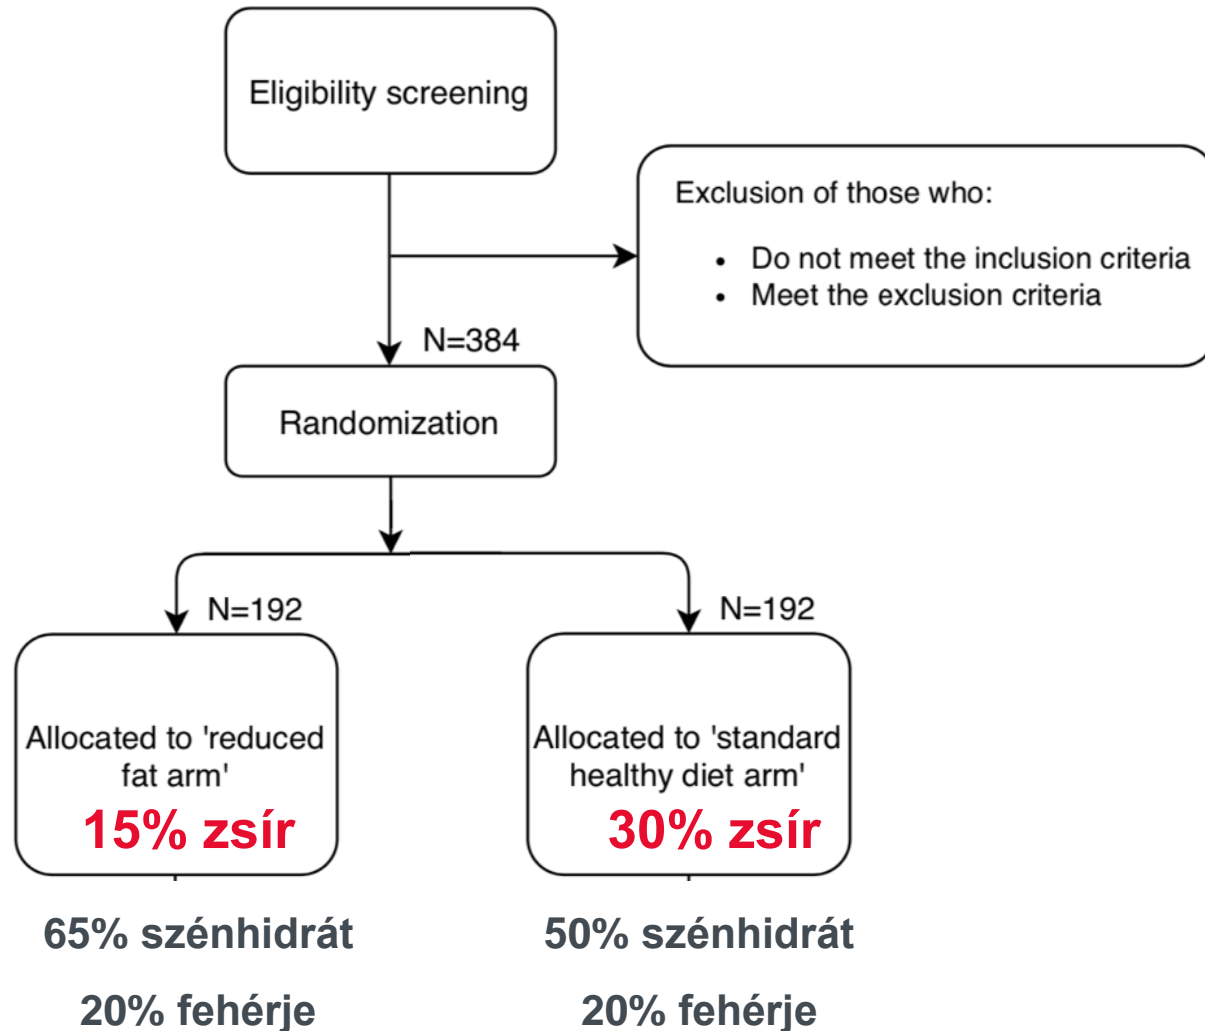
Eligibility screening

Exclusion of those who:

- Do not meet the inclusion criteria
- Meet the exclusion criteria

N=384

Randomization

N=192

N=192

Allocated to 'reduced fat arm'
15% zsír

Allocated to 'standard healthy diet arm'
30% zsír

65% szénhidrát

20% fehérje

50% szénhidrát

20% fehérje